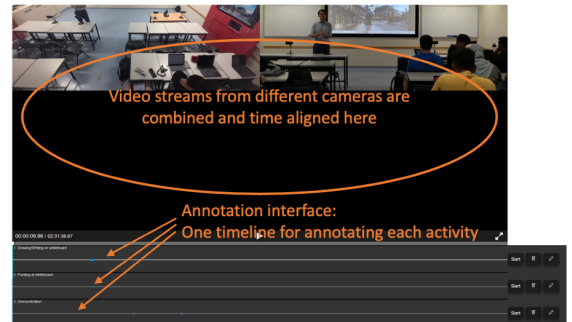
Video streams from different cameras are combined and time aligned here

00:00:08.98 / 02:31:38.67

Annotation interface:
One timeline for annotating each activity

1. Drawing/Writing on whiteboard

2. Pointing at whiteboard

3. Demonstration

Start

Start

Start